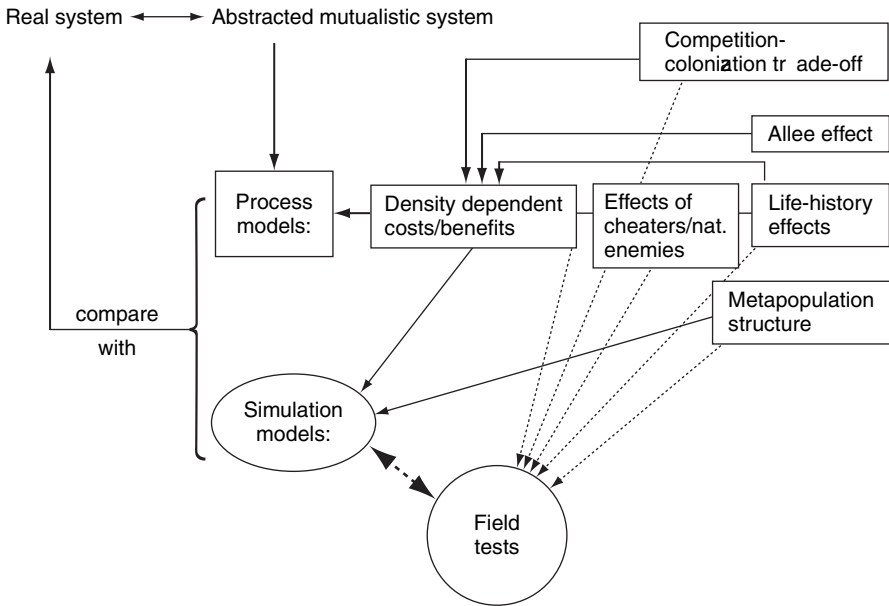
Real system ←→ Abstracted mutualistic system

Competition-colonization tr ade-off

Allee effect

Process models:

Density dependent costs/benefits

Effects of cheaters/nat. enemies

Life-history effects

compare

with

Metapopulation structure

Simulation models:

Field tests